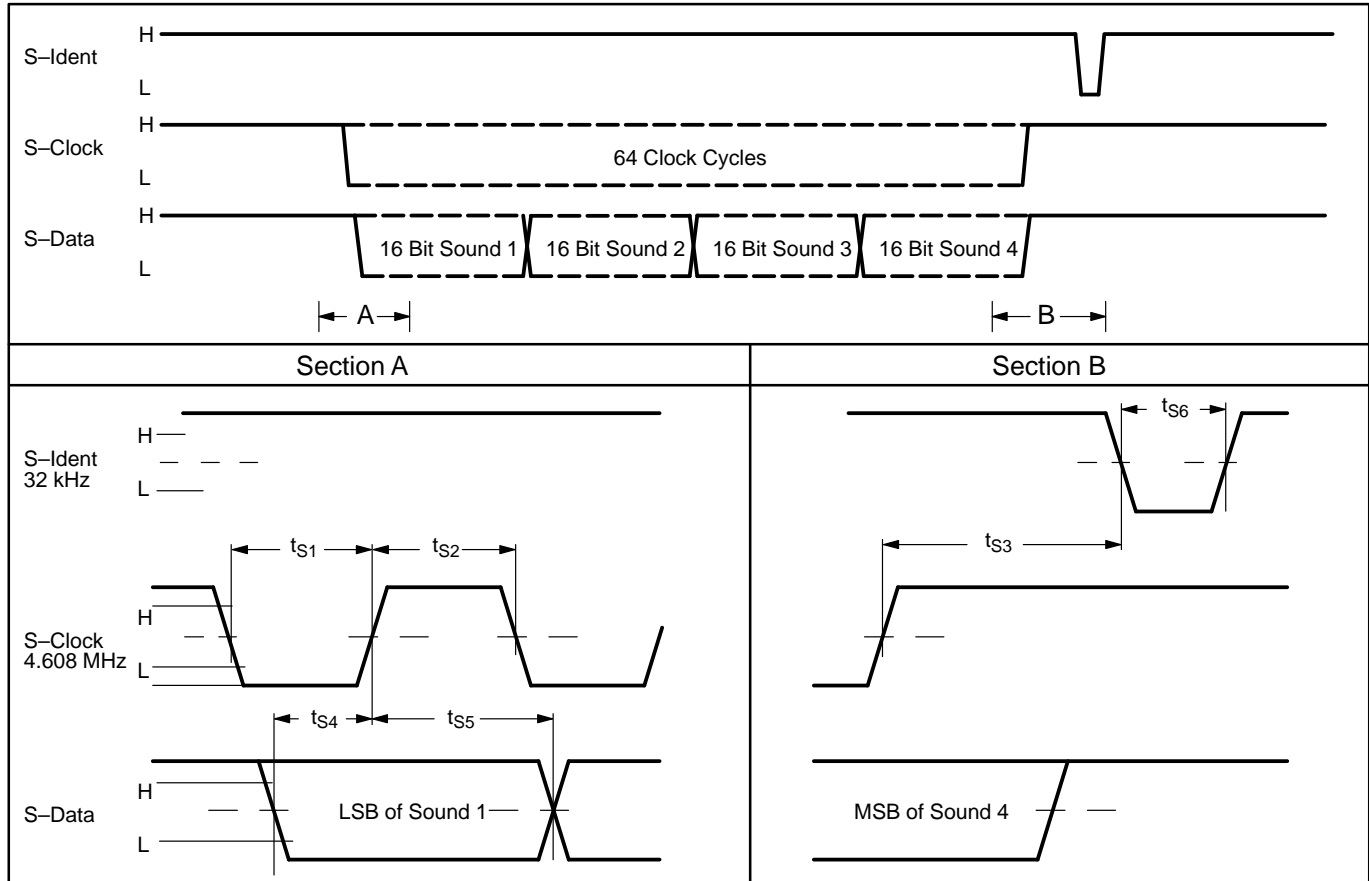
S–Ident
H
L
S–Clock
H
L
64 Clock Cycles
S–Data
H
L
16 Bit Sound 1
16 Bit Sound 2
16 Bit Sound 3
16 Bit Sound 4
A
B

Section A

S–Ident 32 kHz
H
L
$t_{S1}$
$t_{S2}$
S–Clock 4.608 MHz
H
L
$t_{S4}$
$t_{S5}$
S–Data
H
L
LSB of Sound 1

Section B

$t_{S6}$
$t_{S3}$
MSB of Sound 4